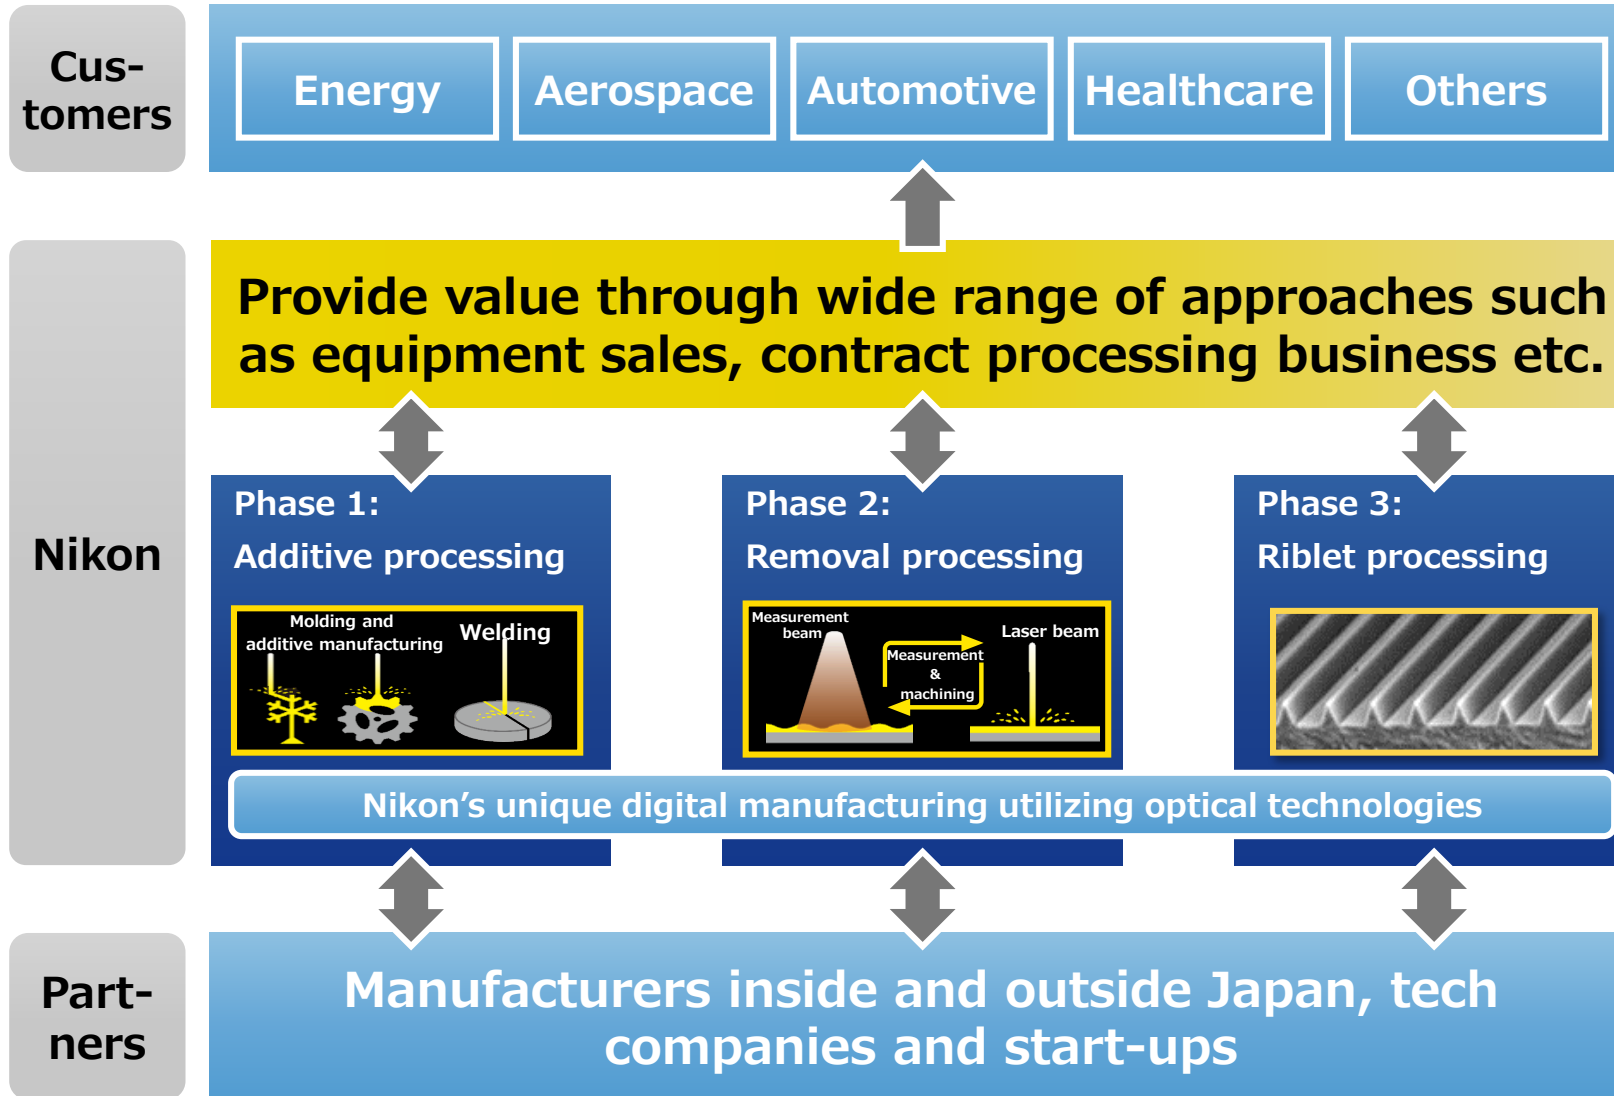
Cus-tomers

Energy

Aerospace

Automotive

Healthcare

Others

Nikon

Provide value through wide range of approaches such as equipment sales, contract processing business etc.

Phase 1:
Additive processing

Molding and additive manufacturing

Welding

Phase 2:
Removal processing

Measurement beam

Laser beam

Measurement & machining

Phase 3:
Riblet processing

Nikon’s unique digital manufacturing utilizing optical technologies

Part-ners

Manufacturers inside and outside Japan, tech companies and start-ups